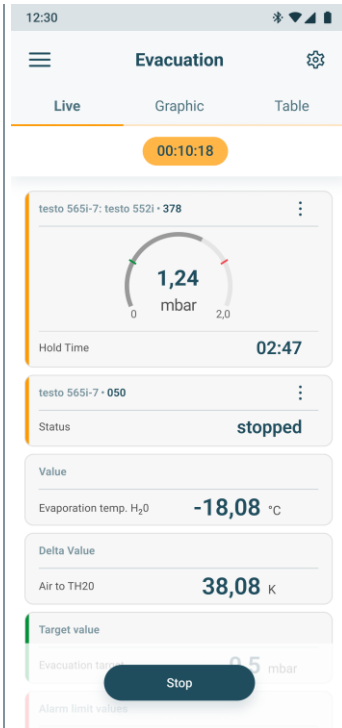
12:30

Evacuation

Live Graphic Table

00:10:18

testo 565i-7: testo 552i • 378

1,24
mbar
0 2,0

Hold Time 02:47

testo 565i-7 • 050

Status stopped

Value

Evaporation temp. $H_2 0$ -18,08 °C

Delta Value

Air to TH20 38,08 K

Target value

Evacuation target 0,5 mbar

Stop

Alarm limit values